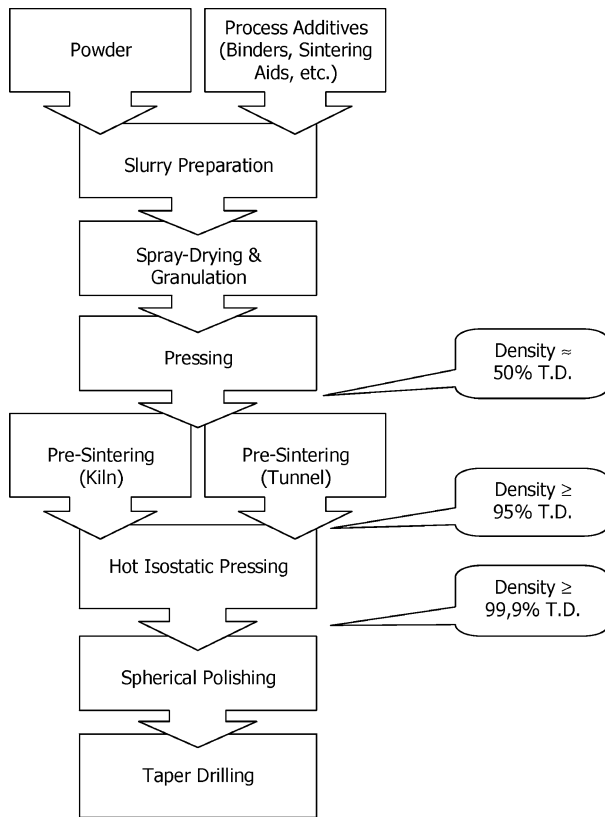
Powder

Process Additives (Binders, Sintering Aids, etc.)

Slurry Preparation

Spray-Drying & Granulation

Pressing

Density ≈ 50% T.D.

Pre-Sintering (Kiln)

Pre-Sintering (Tunnel)

Density ≥ 95% T.D.

Hot Isostatic Pressing

Density ≥ 99,9% T.D.

Spherical Polishing

Taper Drilling